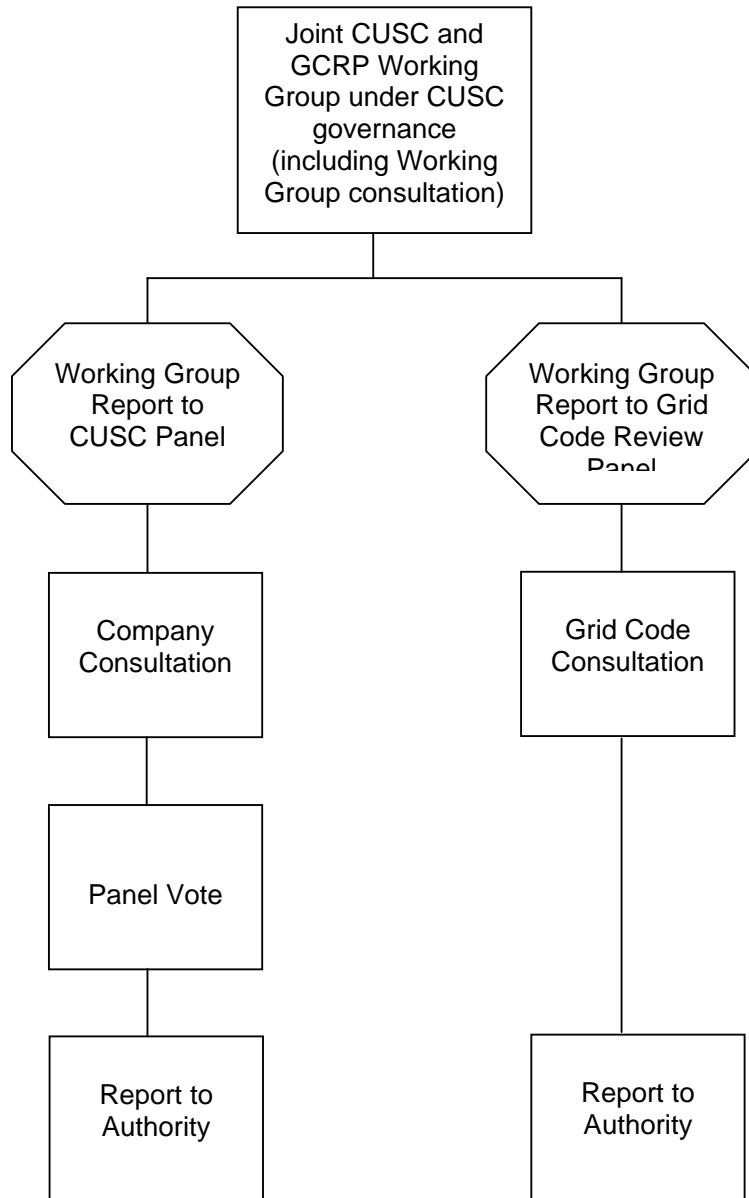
Joint CUSC and GCRP Working Group under CUSC governance (including Working Group consultation)

Working Group Report to CUSC Panel

Working Group Report to Grid Code Review Panel

Company Consultation

Grid Code Consultation

Panel Vote

Report to Authority

Report to Authority